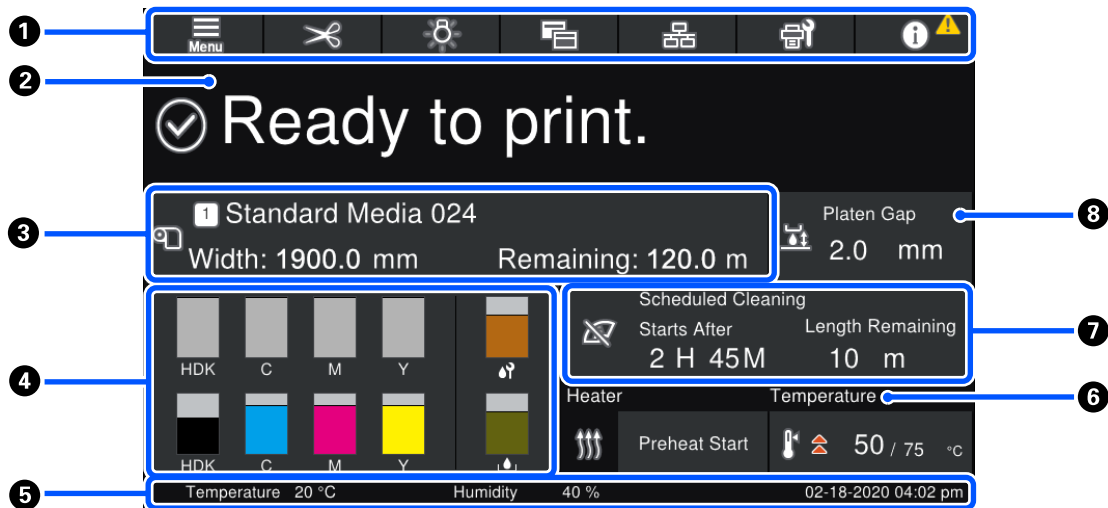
1
Menu
2
Ready to print.
3
1 Standard Media 024
Width: 1900.0 mm
Remaining: 120.0 m
Platen Gap
2.0 mm
8
4
HDK
C
M
Y
HDK
C
M
Y
Scheduled Cleaning
Starts After
2 H 45M
Length Remaining
10 m
7
Heater
Temperature
6
Preheat Start
50 / 75 °C
5
Temperature 20 °C
Humidity 40 %
02-18-2020 04:02 pm